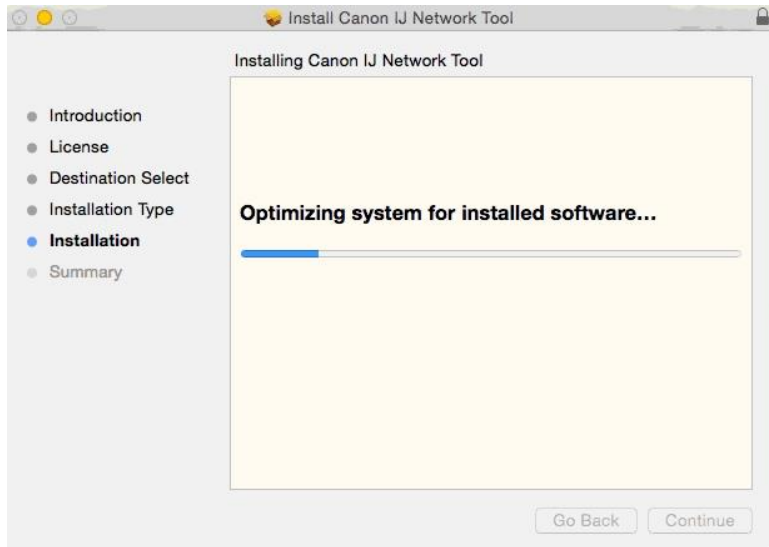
Install Canon IJ Network Tool

Installing Canon IJ Network Tool

Introduction
License
Destination Select
Installation Type
Installation
Summary

Optimizing system for installed software...

Go Back
Continue